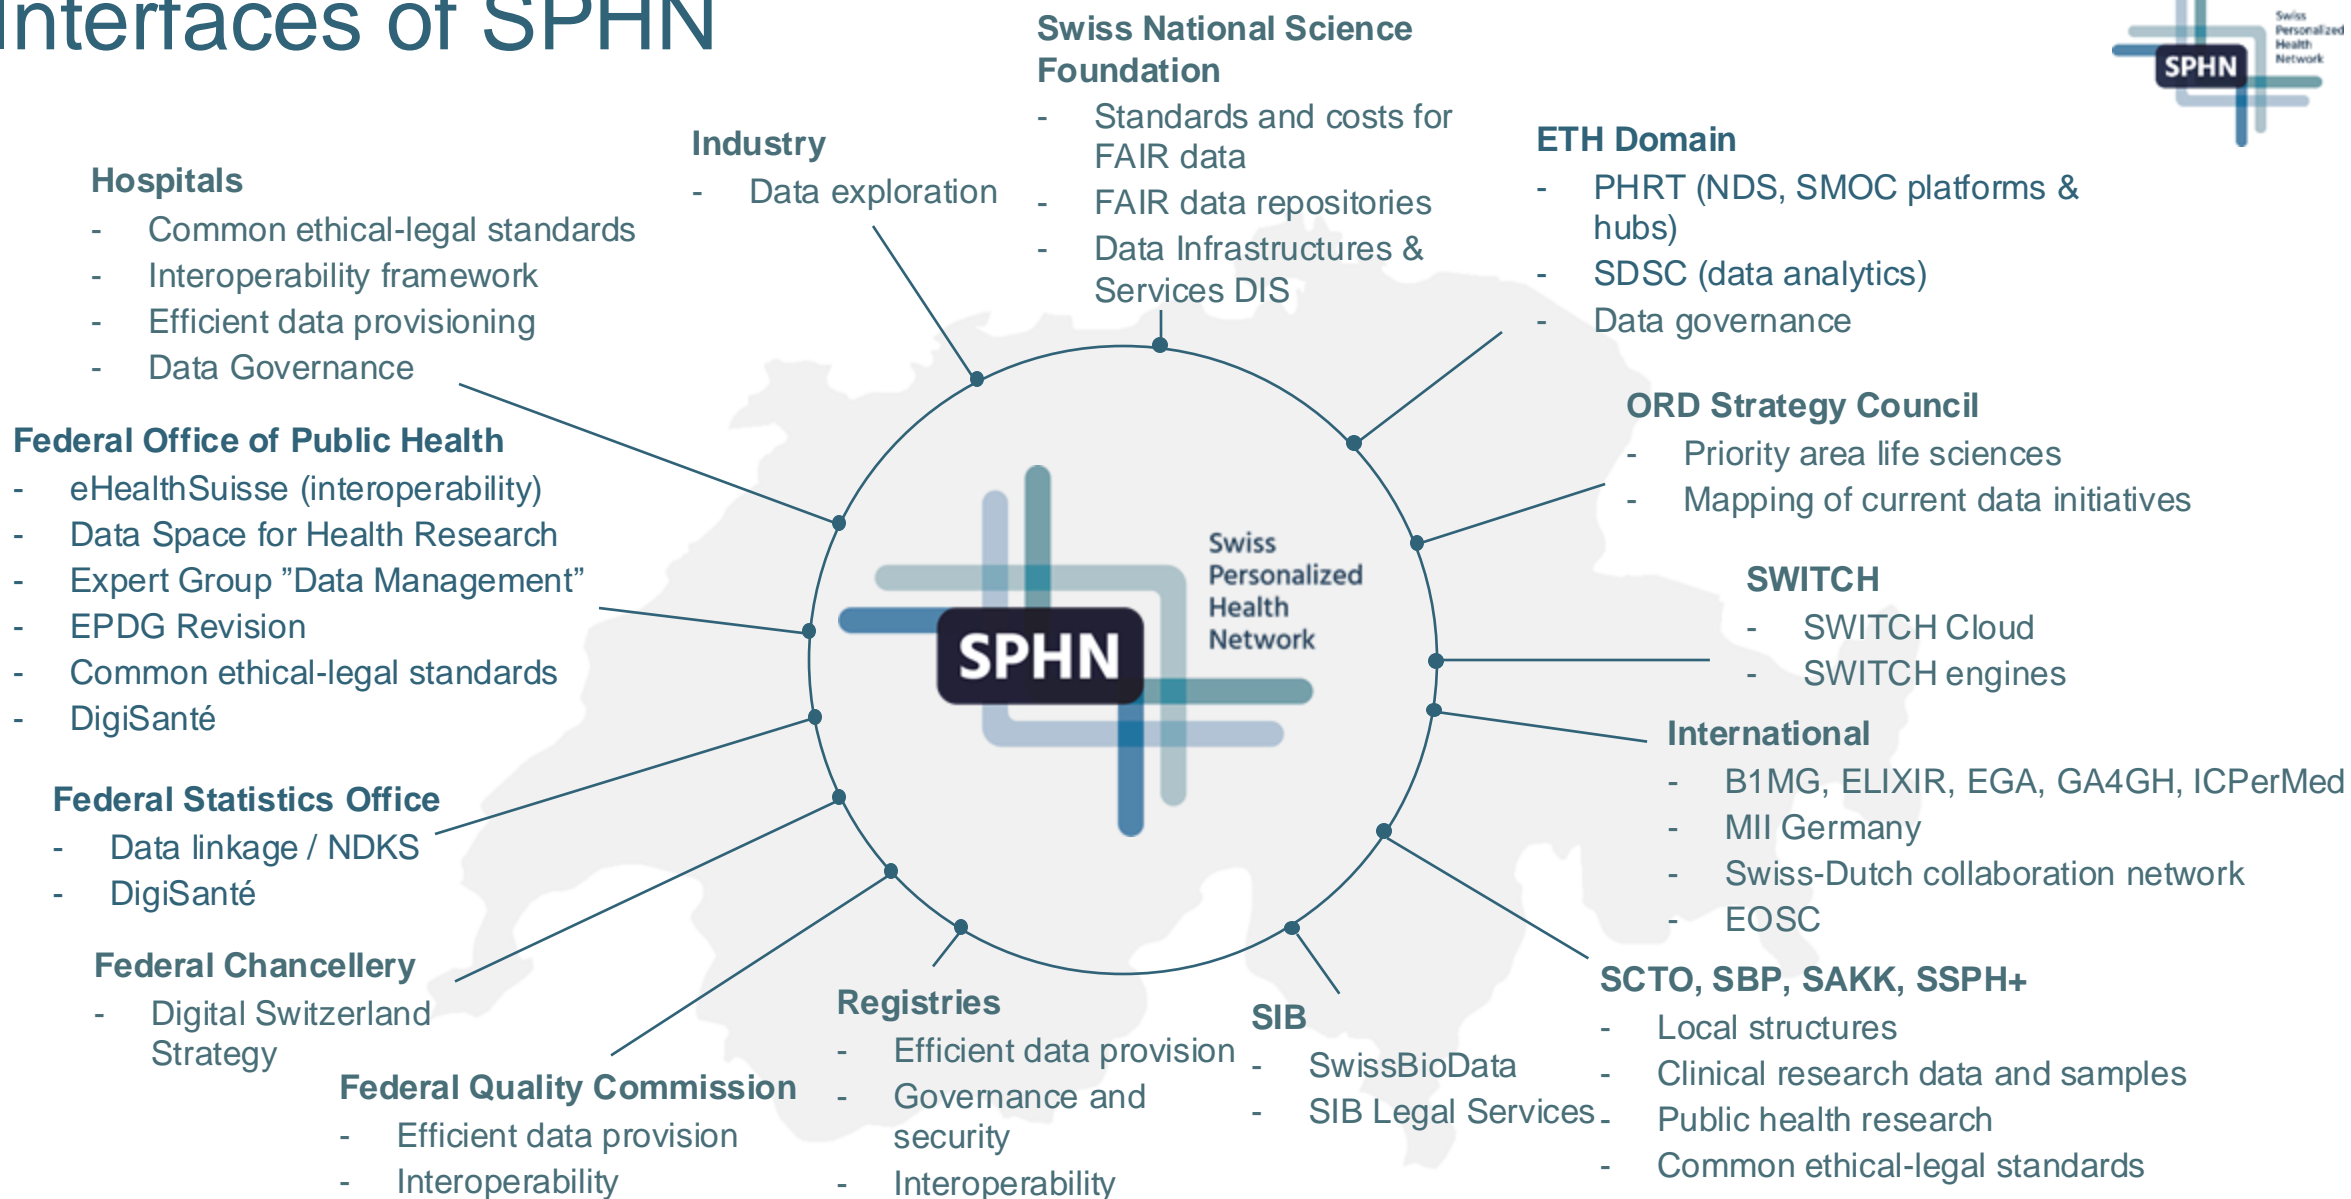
Interfaces of SPHN

SPHN Swiss Personalized Health Network

Swiss National Science Foundation
- Standards and costs for FAIR data
- FAIR data repositories
- Data Infrastructures & Services DIS

Industry
- Data exploration

Hospitals
- Common ethical-legal standards
- Interoperability framework
- Efficient data provisioning
- Data Governance

ETH Domain
- PHRT (NDS, SMOC platforms & hubs)
- SDSC (data analytics)
- Data governance

ORD Strategy Council
- Priority area life sciences
- Mapping of current data initiatives

Federal Office of Public Health
- eHealthSuisse (interoperability)
- Data Space for Health Research
- Expert Group "Data Management"
- EPDG Revision
- Common ethical-legal standards
- DigiSanté

SPHN Swiss Personalized Health Network

SWITCH
- SWITCH Cloud
- SWITCH engines

International
- B1MG, ELIXIR, EGA, GA4GH, ICPerMed
- MII Germany
- Swiss-Dutch collaboration network
- EOSC

Federal Statistics Office
- Data linkage / NDKS
- DigiSanté

Federal Chancellery
- Digital Switzerland Strategy

Federal Quality Commission
- Efficient data provision
- Interoperability

Registries
- Efficient data provision
- Governance and security
- Interoperability

SIB
- SwissBioData
- SIB Legal Services

SCTO, SBP, SAKK, SSPH+
- Local structures
- Clinical research data and samples
- Public health research
- Common ethical-legal standards